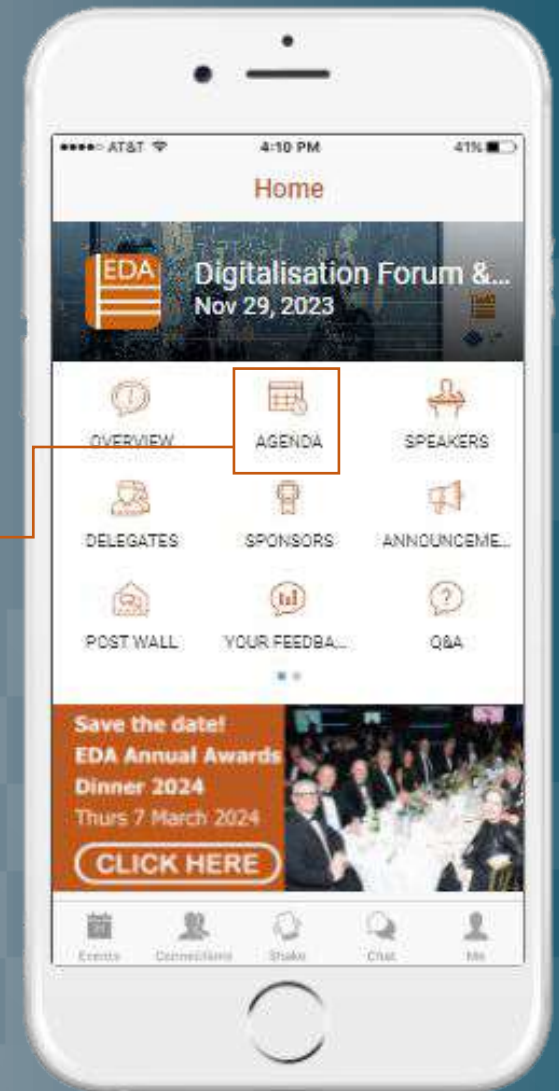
●●●●○ AT&T 4:10 PM 41%

Home

EDA

Digitalisation Forum &...
Nov 29, 2023

OVERVIEW
AGENDA
SPEAKERS
DELEGATES
SPONSORS
ANNOUNCEME...
POST WALL
YOUR FEEDBA...
Q&A

Save the date!
EDA Annual Awards Dinner 2024
Thurs 7 March 2024
CLICK HERE

Events
Connections
Shake
Chat
Me